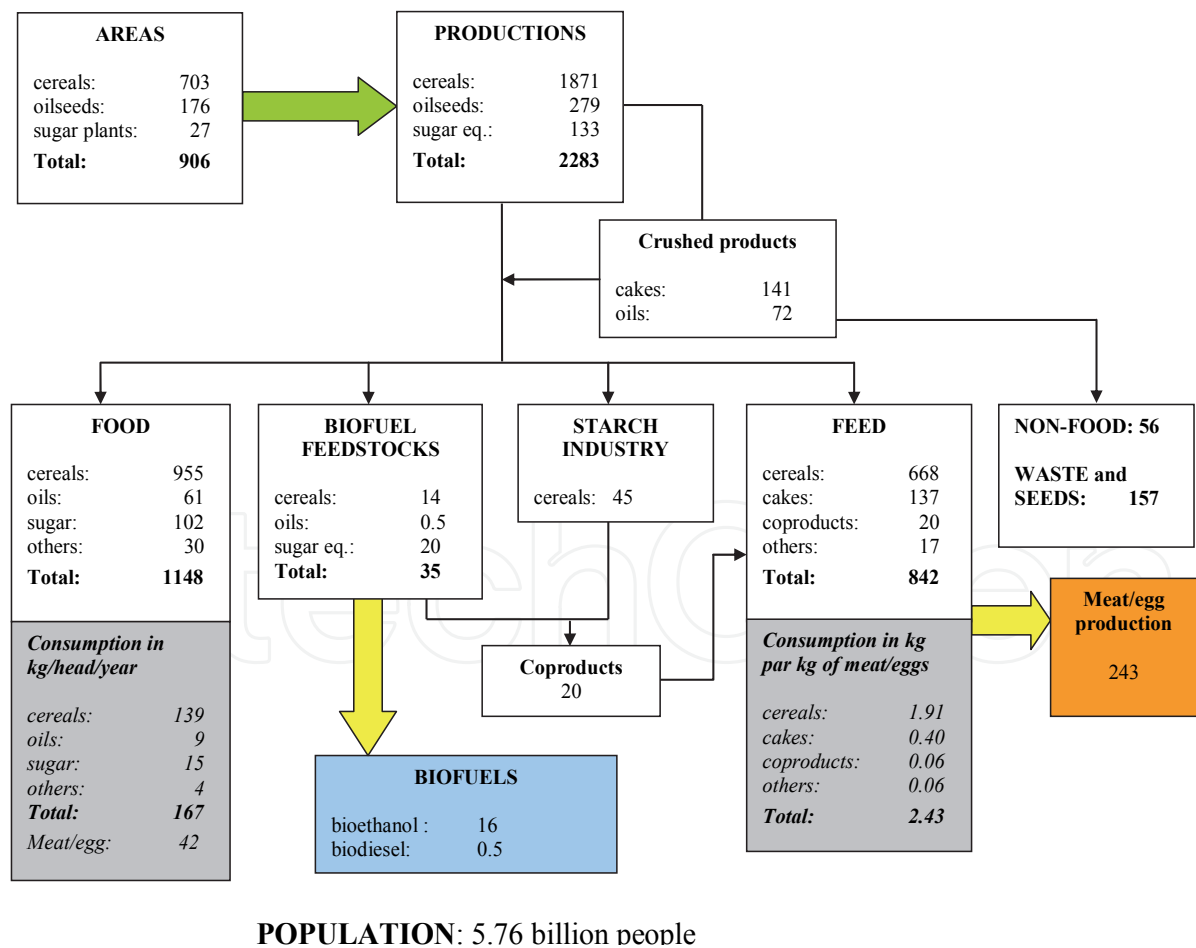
AREAS

cereals: 703
oilseeds: 176
sugar plants: 27
Total: 906

PRODUCTIONS

cereals: 1871
oilseeds: 279
sugar eq.: 133
Total: 2283

Crushed products

cakes: 141
oils: 72

FOOD

cereals: 955
oils: 61
sugar: 102
others: 30
Total: 1148

Consumption in kg/head/year

cereals: 139
oils: 9
sugar: 15
others: 4
Total: 167
Meat/egg: 42

BIOFUEL FEEDSTOCKS

cereals: 14
oils: 0.5
sugar eq.: 20
Total: 35

STARCH INDUSTRY

cereals: 45

Coproducts
20

BIOFUELS

bioethanol : 16
biodiesel: 0.5

FEED

cereals: 668
cakes: 137
coproducts: 20
others: 17
Total: 842

Consumption in kg par kg of meat/eggs

cereals: 1.91
cakes: 0.40
coproducts: 0.06
others: 0.06
Total: 2.43

NON-FOOD: 56

WASTE and SEEDS: 157

Meat/egg production

243

POPULATION: 5.76 billion people